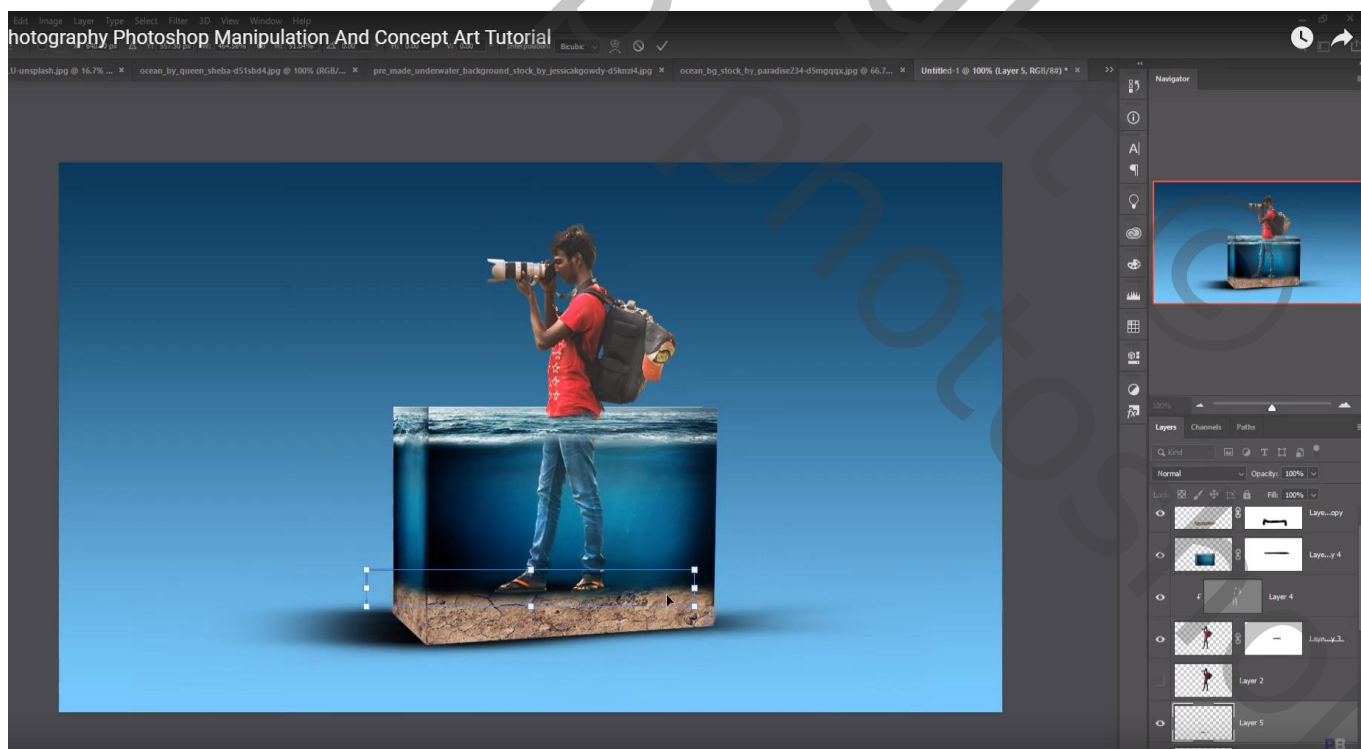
Edit Image Layer Type Select Filter 3D View Window Help
hotography Photoshop Manipulation And Concept Art Tutorial
Bicubic
U-unsplash.jpg @ 16.7% ... × ocean_by_queen_sheba-d51sbd4.jpg @ 100% (RGB/... × pre_made_underwater_background_stock_by_jessicakgowdy-d5knzi4.jpg × ocean_bg_stock_by_paradise234-d5mgqqx.jpg @ 66.7... × Untitled-1 @ 100% (Layer 5, RGB/8#) * ×
Navigator
100%
Layers Channels Paths
Kind
Normal Opacity: 100%
Lock: Fill: 100%
Laye...opy
Laye...y 4
Layer 4
Laye...y 3
Layer 2
Layer 5